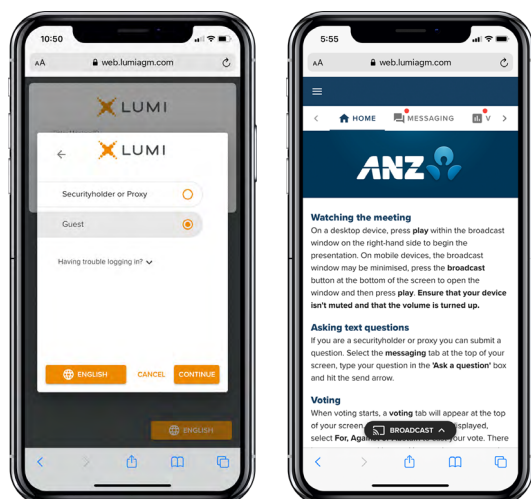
10:50

AA web.lumiagm.com

LUMI

LUMI

Securityholder or Proxy

Guest

Having trouble logging in?

ENGLISH

CANCEL

CONTINUE

ENGLISH

5:55

AA web.lumiagm.com

HOME

MESSAGING

ANZ

Watching the meeting

On a desktop device, press play within the broadcast window on the right-hand side to begin the presentation. On mobile devices, the broadcast window may be minimised, press the broadcast button at the bottom of the screen to open the window and then press play. Ensure that your device isn't muted and that the volume is turned up.

Asking text questions

If you are a securityholder or proxy you can submit a question. Select the messaging tab at the top of your screen, type your question in the 'Ask a question' box and hit the send arrow.

Voting

When voting starts, a voting tab will appear at the top of your screen. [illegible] displayed, select For, Again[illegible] your vote. There

BROADCAST